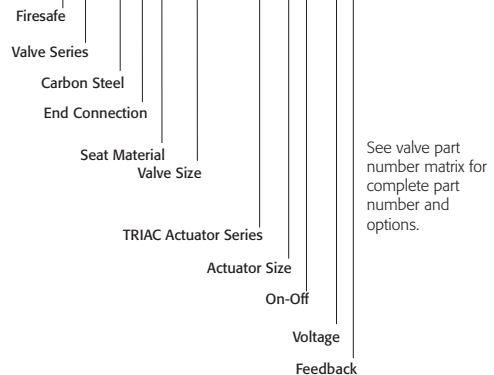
Firesafe

Valve Series

Carbon Steel

End Connection

Seat Material

Valve Size

See valve part number matrix for complete part number and options.

TRIAC Actuator Series

Actuator Size

On-Off

Voltage

Feedback